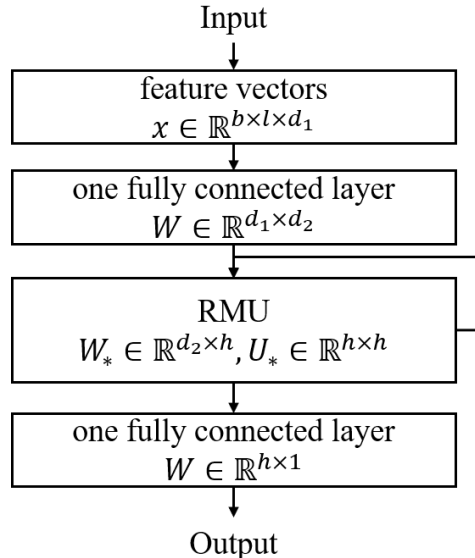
Input

feature vectors
$x \in \mathbb{R}^{b \times l \times d_1}$

one fully connected layer
$W \in \mathbb{R}^{d_1 \times d_2}$

RMU
$W_* \in \mathbb{R}^{d_2 \times h}, U_* \in \mathbb{R}^{h \times h}$

one fully connected layer
$W \in \mathbb{R}^{h \times 1}$

Output